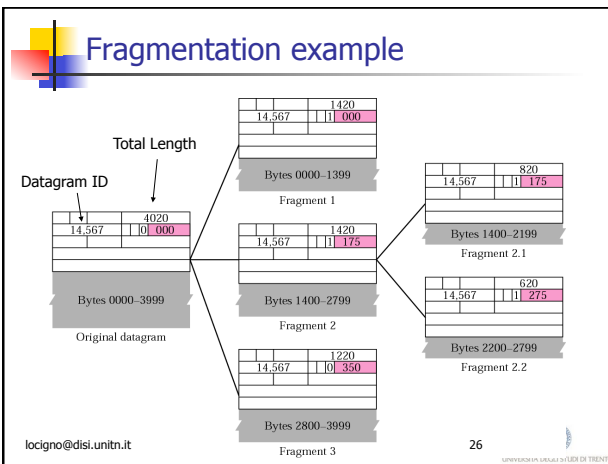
Fragmentation example

Total Length

Datagram ID

| | | 4020 |
|---|---|---|
| 14,567 | 0 | 000 |

Bytes 0000–3999

Original datagram

| | | 1420 |
|---|---|---|
| 14,567 | 1 | 000 |

Bytes 0000–1399

Fragment 1

| | | 1420 |
|---|---|---|
| 14,567 | 1 | 175 |

Bytes 1400–2799

Fragment 2

| | | 1220 |
|---|---|---|
| 14,567 | 0 | 350 |

Bytes 2800–3999

Fragment 3

| | | 820 |
|---|---|---|
| 14,567 | 1 | 175 |

Bytes 1400–2199

Fragment 2.1

| | | 620 |
|---|---|---|
| 14,567 | 1 | 275 |

Bytes 2200–2799

Fragment 2.2

locigno@disi.unitn.it

26

UNIVERSITA DEGLI STUDI DI TRENT